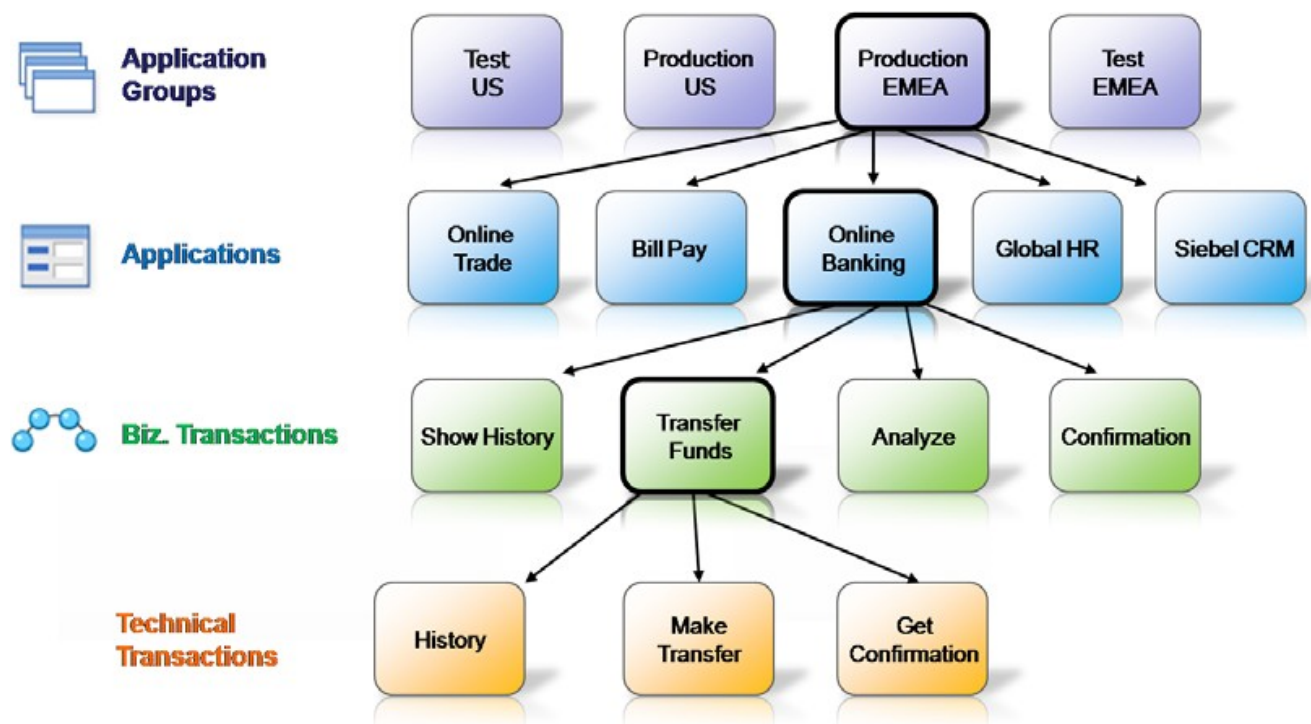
Application Groups

Test US

Production US

Production EMEA

Test EMEA

Applications

Online Trade

Bill Pay

Online Banking

Global HR

Siebel CRM

Biz. Transactions

Show History

Transfer Funds

Analyze

Confirmation

Technical Transactions

History

Make Transfer

Get Confirmation